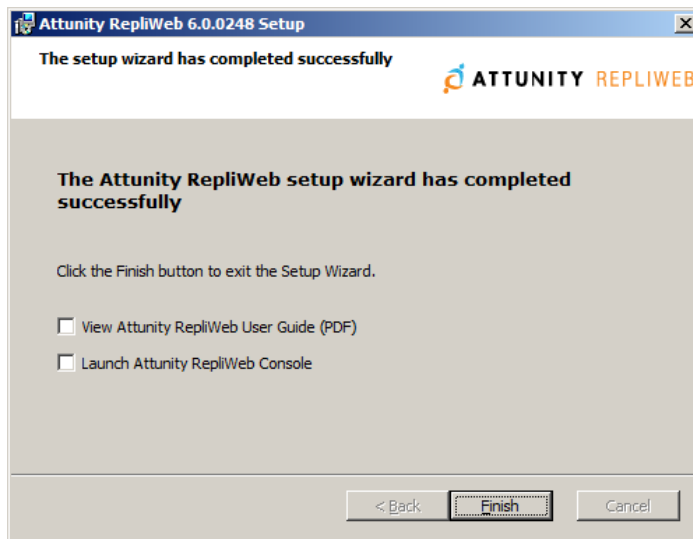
Attunity RepliWeb 6.0.0248 Setup

The setup wizard has completed successfully

ATTUNITY REPLIWEB

The Attunity RepliWeb setup wizard has completed successfully

Click the Finish button to exit the Setup Wizard.

View Attunity RepliWeb User Guide (PDF)

Launch Attunity RepliWeb Console

< Back

Finish

Cancel